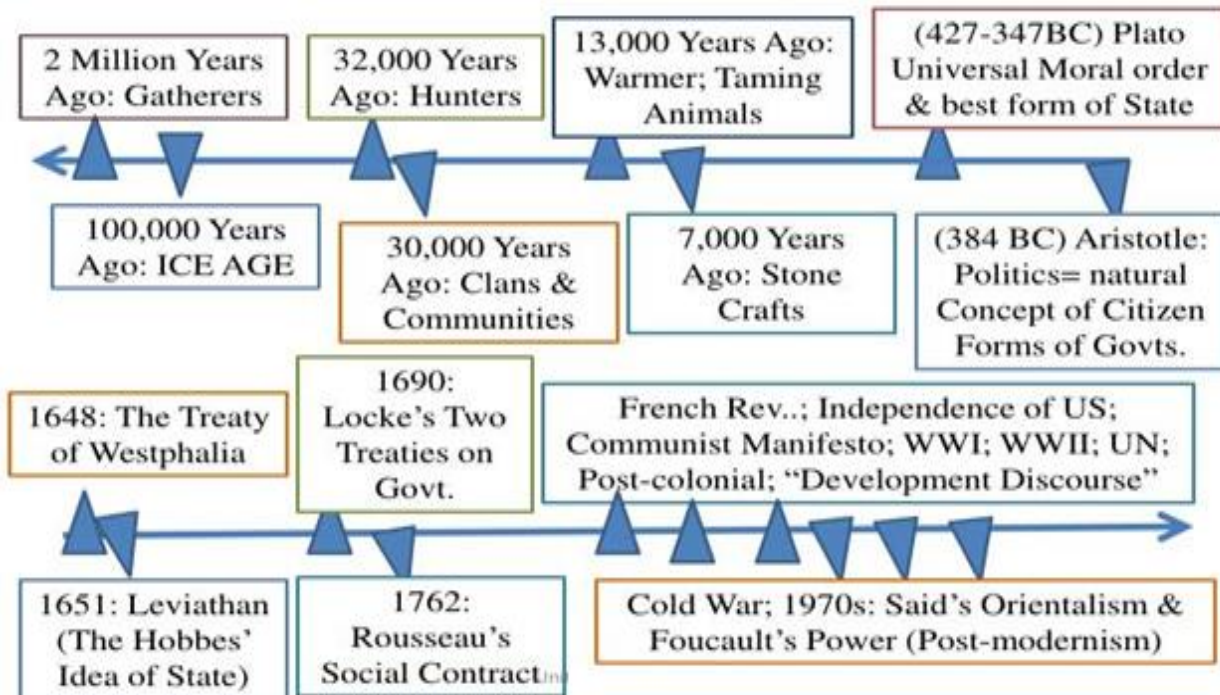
2 Million Years Ago: Gatherers

32,000 Years Ago: Hunters

13,000 Years Ago: Warmer; Taming Animals

(427-347BC) Plato Universal Moral order & best form of State

100,000 Years Ago: ICE AGE

30,000 Years Ago: Clans & Communities

7,000 Years Ago: Stone Crafts

(384 BC) Aristotle: Politics= natural Concept of Citizen Forms of Govts.

1648: The Treaty of Westphalia

1690: Locke's Two Treaties on Govt.

French Rev..; Independence of US; Communist Manifesto; WWI; WWII; UN; Post-colonial; "Development Discourse"

1651: Leviathan (The Hobbes' Idea of State)

1762: Rousseau's Social Contract

Cold War; 1970s: Said's Orientalism & Foucault's Power (Post-modernism)